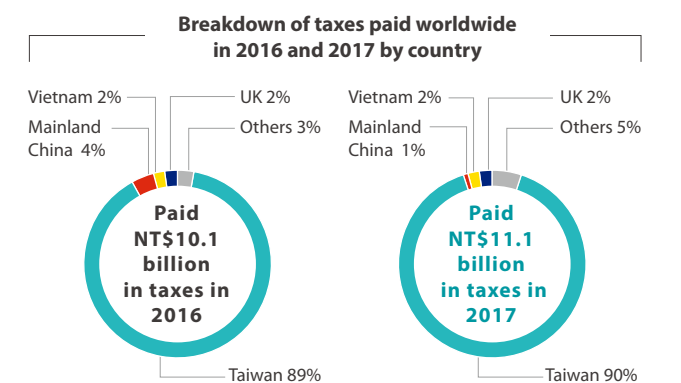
Breakdown of taxes paid worldwide in 2016 and 2017 by country

Vietnam 2%
UK 2%
Mainland China 4%
Others 3%
Paid NT$10.1 billion in taxes in 2016
Taiwan 89%

Vietnam 2%
UK 2%
Mainland China 1%
Others 5%
Paid NT$11.1 billion in taxes in 2017
Taiwan 90%